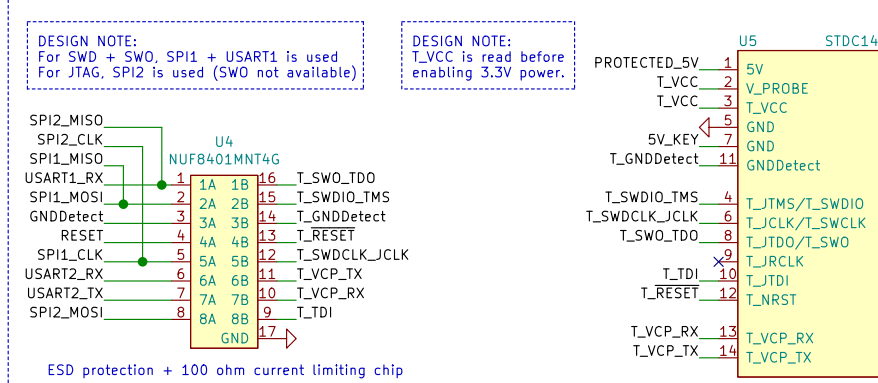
DESIGN NOTE:
For SWD + SWO, SPI1 + USART1 is used
For JTAG, SPI2 is used (SWO not available)

DESIGN NOTE:
T_VCC is read before
enabling 3.3V power.

U4
NUF8401MNT4G

| | | | | | |
|---|---|---|---|---|---|
| SPI2_MISO | | | | | |
| SPI2_CLK | | | | | |
| SPI1_MISO | | | | | |
| USART1_RX | 1 | 1A | 1B | 16 | T_SWO_TDO |
| SPI1_MOSI | 2 | 2A | 2B | 15 | T_SWDIO_TMS |
| GNDDetect | 3 | 3A | 3B | 14 | T_GNDDetect |
| RESET | 4 | 4A | 4B | 13 | T_$\overline{RESET}$ |
| SPI1_CLK | 5 | 5A | 5B | 12 | T_SWDCLK_JCLK |
| USART2_RX | 6 | 6A | 6B | 11 | T_VCP_TX |
| USART2_TX | 7 | 7A | 7B | 10 | T_VCP_RX |
| SPI2_MOSI | 8 | 8A | 8B | 9 | T_TDI |
| | | | GND | 17 | |

ESD protection + 100 ohm current limiting chip

U5 STDC14

| Net | Pin | Name |
|---|---|---|
| PROTECTED_5V | 1 | 5V |
| T_VCC | 2 | V_PROBE |
| T_VCC | 3 | T_VCC |
| | 5 | GND |
| 5V_KEY | 7 | GND |
| T_GNDDetect | 11 | GNDDetect |
| T_SWDIO_TMS | 4 | T_JTMS/T_SWDIO |
| T_SWDCLK_JCLK | 6 | T_JCLK/T_SWCLK |
| T_SWO_TDO | 8 | T_JTDO/T_SWO |
| | 9 | T_JRCLK |
| T_TDI | 10 | T_JTDI |
| T_$\overline{RESET}$ | 12 | T_NRST |
| T_VCP_RX | 13 | T_VCP_RX |
| T_VCP_TX | 14 | T_VCP_TX |